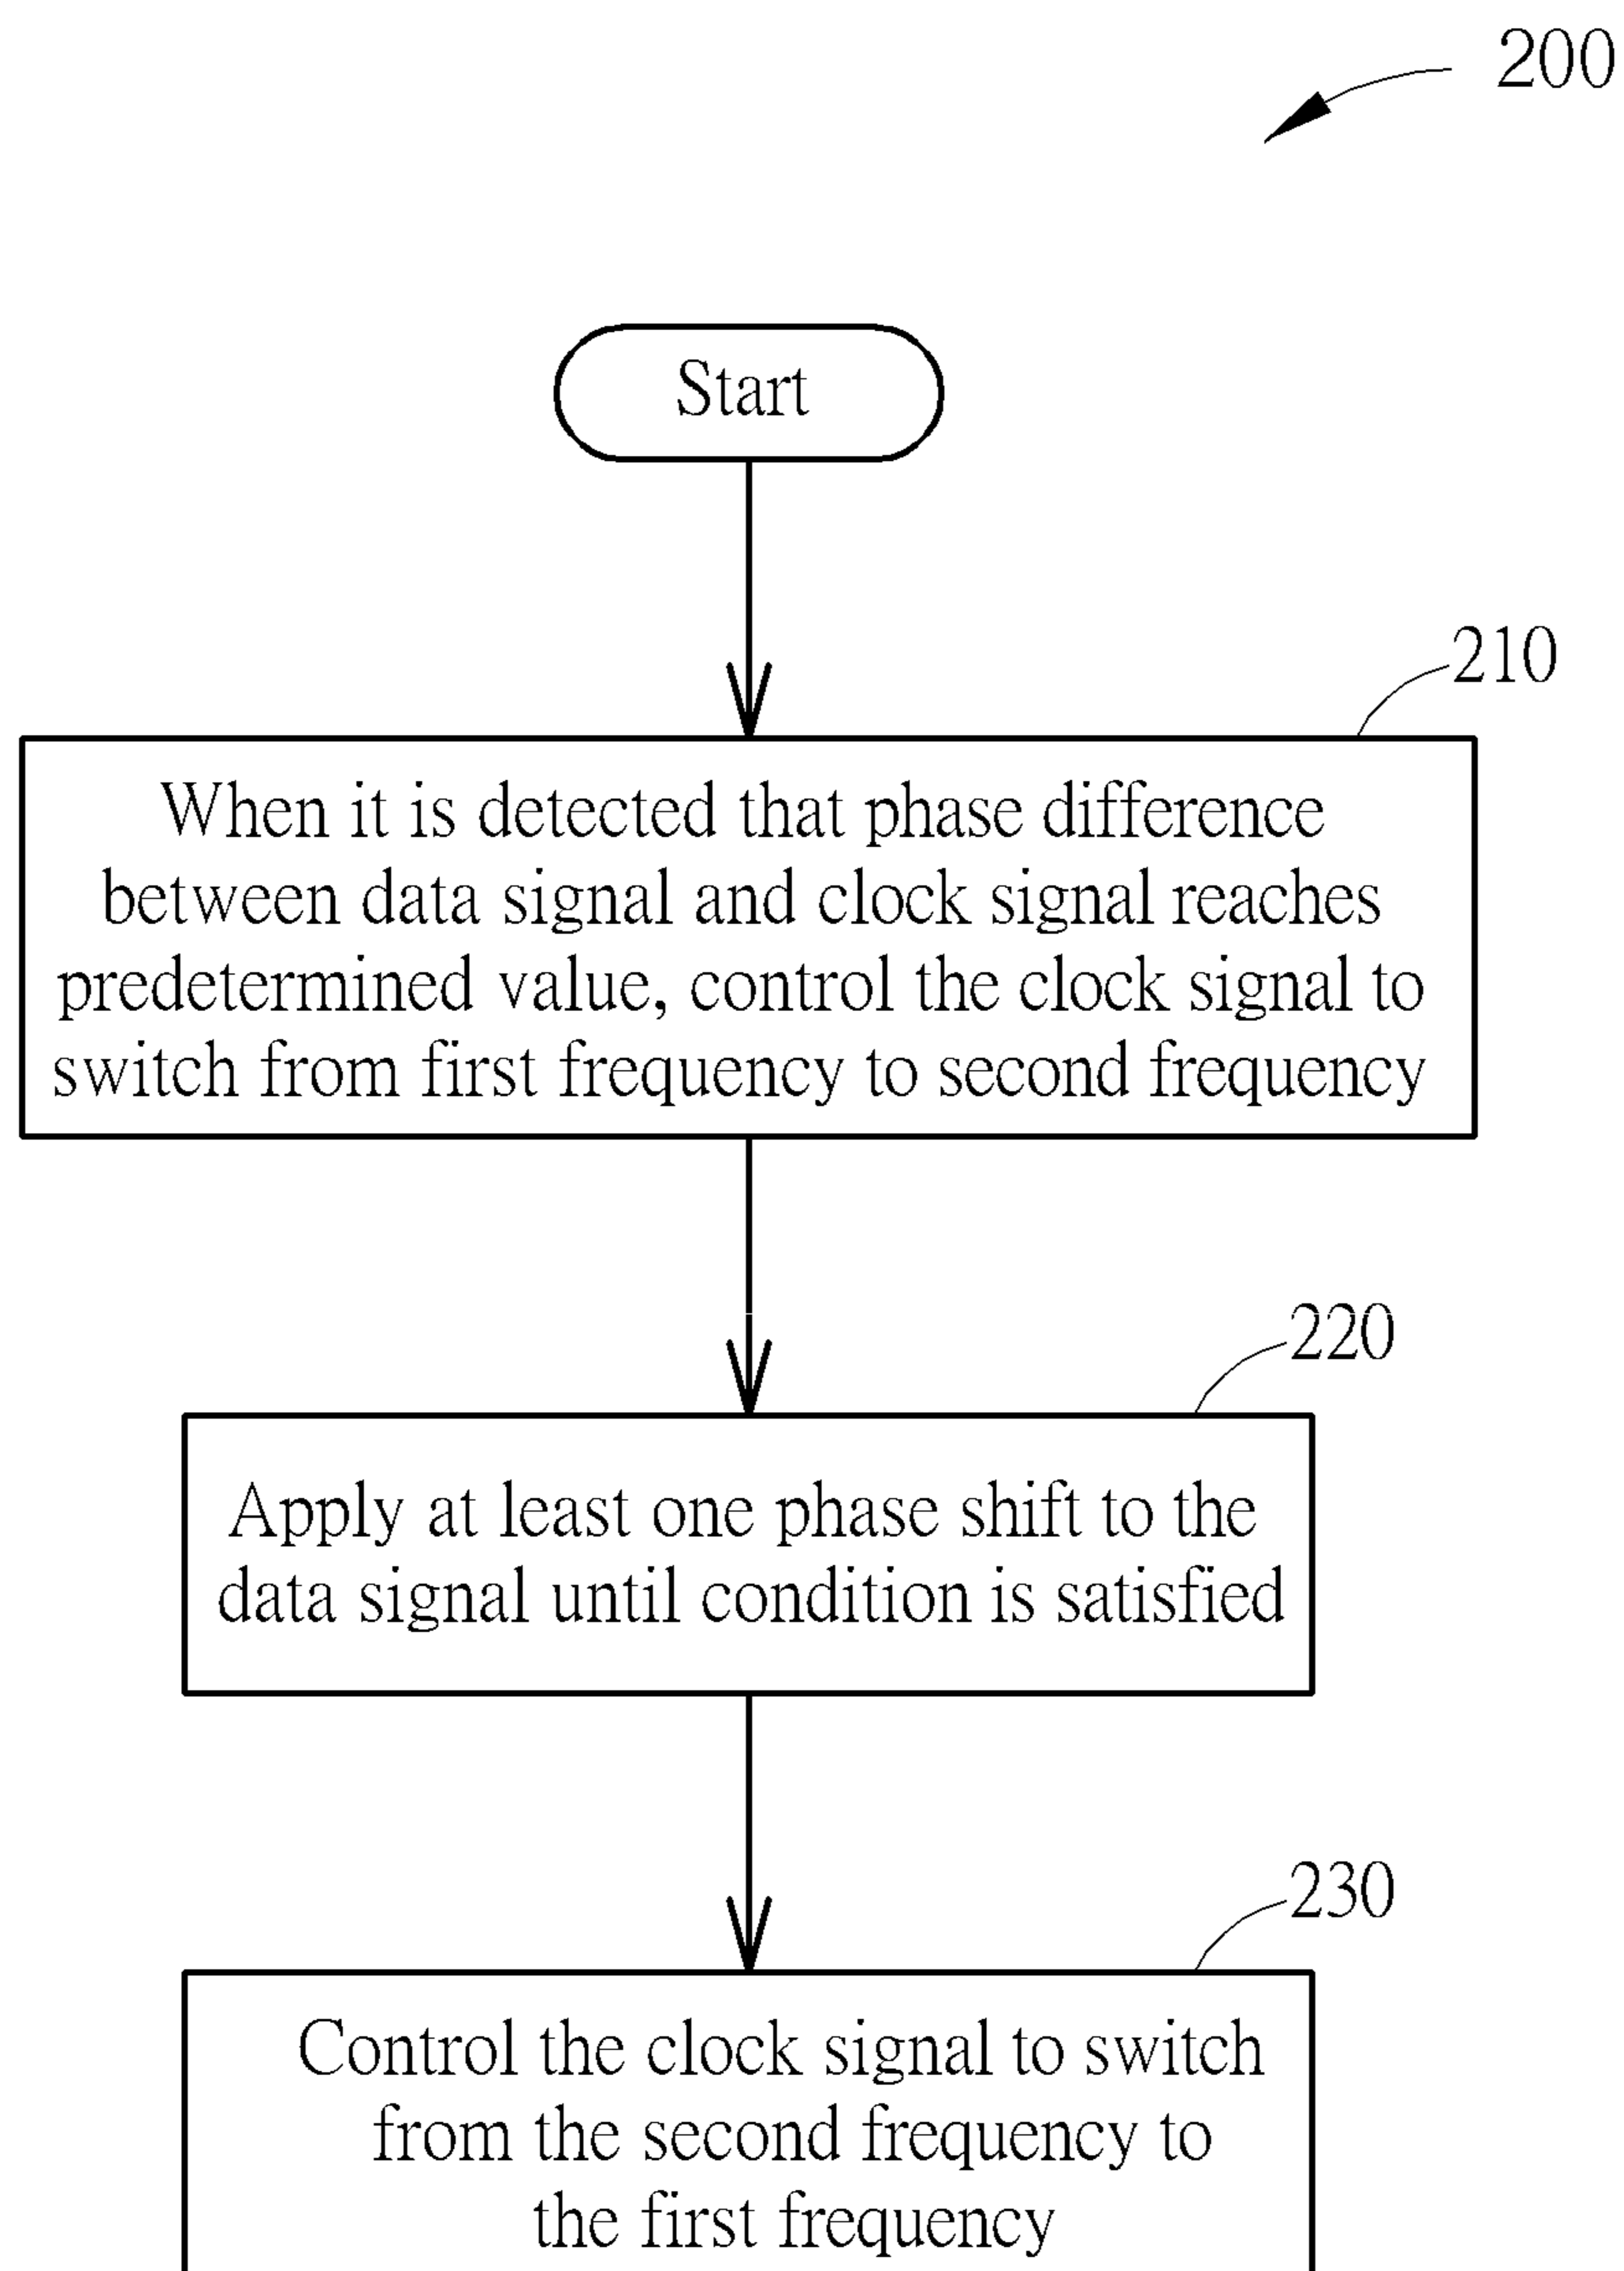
200

Start

210

When it is detected that phase difference between data signal and clock signal reaches predetermined value, control the clock signal to switch from first frequency to second frequency

220

Apply at least one phase shift to the data signal until condition is satisfied

230

Control the clock signal to switch from the second frequency to the first frequency